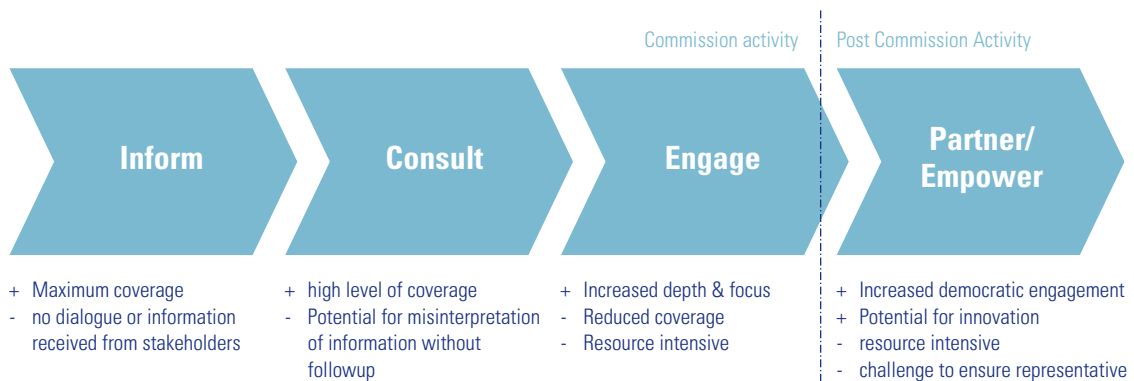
Commission activity

Post Commission Activity

Inform

Consult

Engage

Partner/ Empower

+ Maximum coverage
- no dialogue or information received from stakeholders

+ high level of coverage
- Potential for misinterpretation of information without followup

+ Increased depth & focus
- Reduced coverage
- Resource intensive

+ Increased democratic engagement
+ Potential for innovation
- resource intensive
- challenge to ensure representative